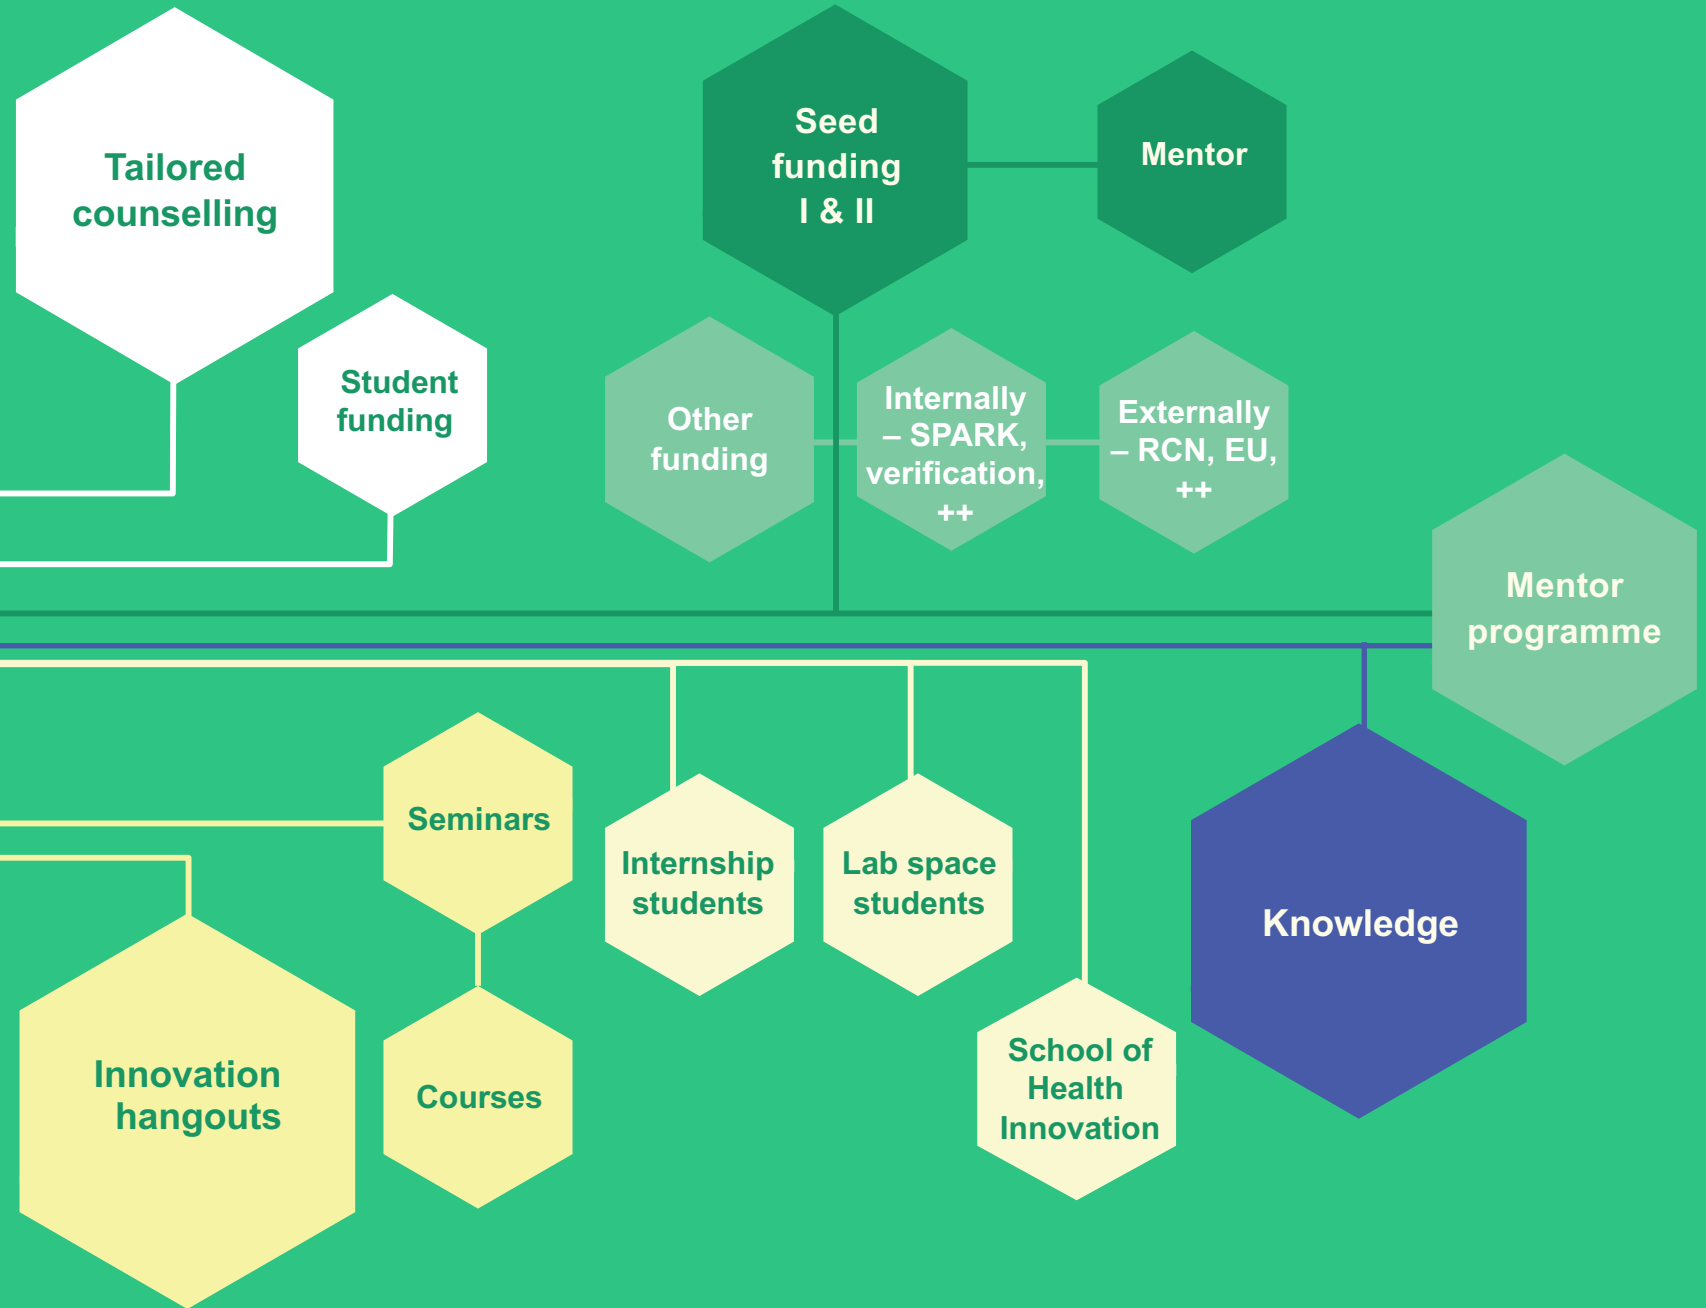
Tailored counselling

Seed funding I & II

Mentor

Student funding

Other funding

Internally – SPARK, verification, ++

Externally – RCN, EU, ++

Mentor programme

Seminars

Internship students

Lab space students

Knowledge

Innovation hangouts

Courses

School of Health Innovation